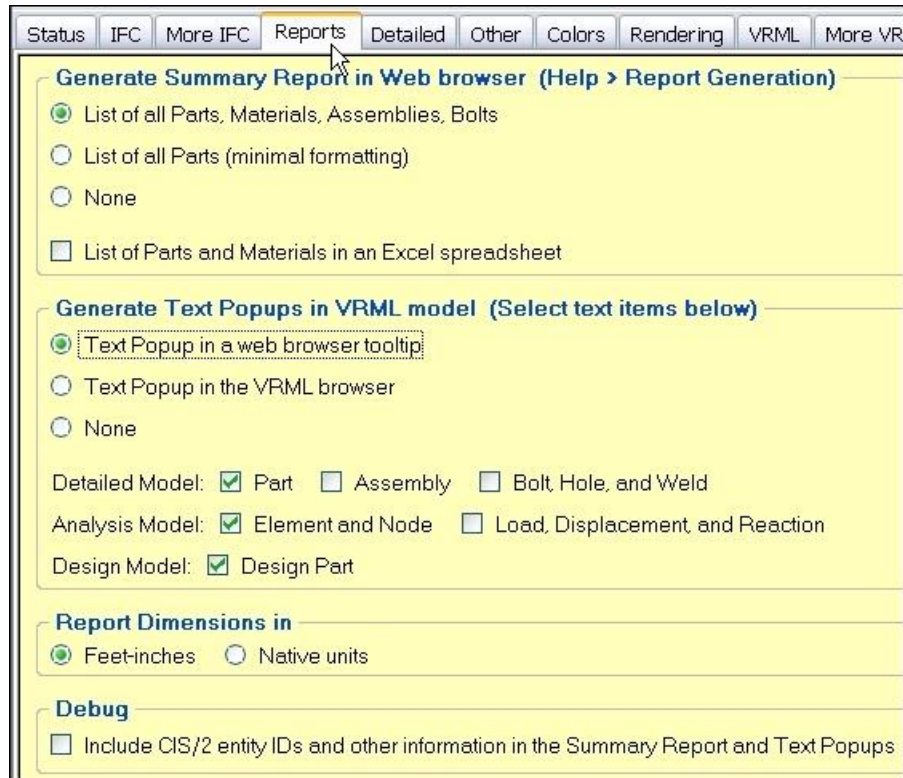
Status | IFC | More IFC | Reports | Detailed | Other | Colors | Rendering | VRML | More VR

Generate Summary Report in Web browser (Help > Report Generation)

List of all Parts, Materials, Assemblies, Bolts

List of all Parts (minimal formatting)

None

List of Parts and Materials in an Excel spreadsheet

Generate Text Popups in VRML model (Select text items below)

Text Popup in a web browser tooltip

Text Popup in the VRML browser

None

Detailed Model: Part Assembly Bolt, Hole, and Weld

Analysis Model: Element and Node Load, Displacement, and Reaction

Design Model: Design Part

Report Dimensions in

Feet-inches Native units

Debug

Include CIS/2 entity IDs and other information in the Summary Report and Text Popups